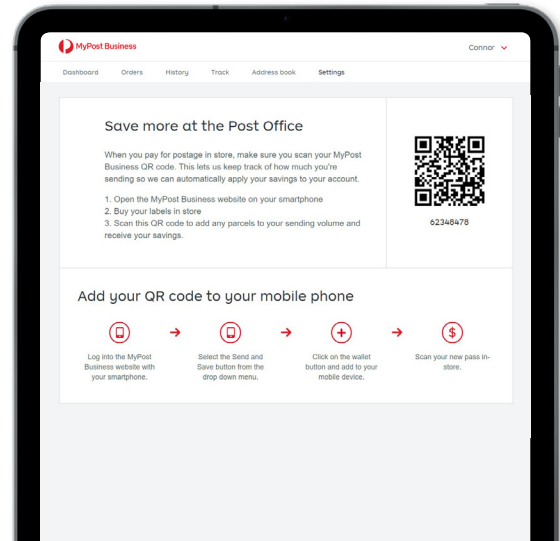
MyPost Business

Connor

Dashboard Orders History Track Address book Settings

Save more at the Post Office

When you pay for postage in store, make sure you scan your MyPost Business QR code. This lets us keep track of how much you're sending so we can automatically apply your savings to your account.

1. Open the MyPost Business website on your smartphone
2. Buy your labels in store
3. Scan this QR code to add any parcels to your sending volume and receive your savings.

62348478

Add your QR code to your mobile phone

Log into the MyPost Business website with your smartphone.

Select the Send and Save button from the drop down menu.

Click on the wallet button and add to your mobile device.

Scan your new pass in-store.